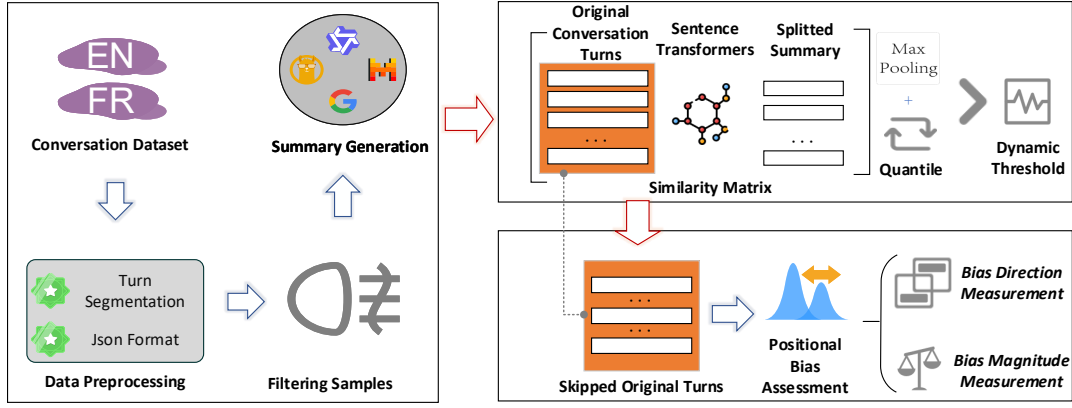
EN

FR

Conversation Dataset

Summary Generation

Turn Segmentation

Json Format

Data Preprocessing

Filtering Samples

Original Conversation Turns

...

Sentence Transformers

Splitted Summary

...

Max Pooling

+

Quantile

Dynamic Threshold

Similarity Matrix

...

...

Skipped Original Turns

Positional Bias Assessment

*Bias Direction Measurement*

*Bias Magnitude Measurement*